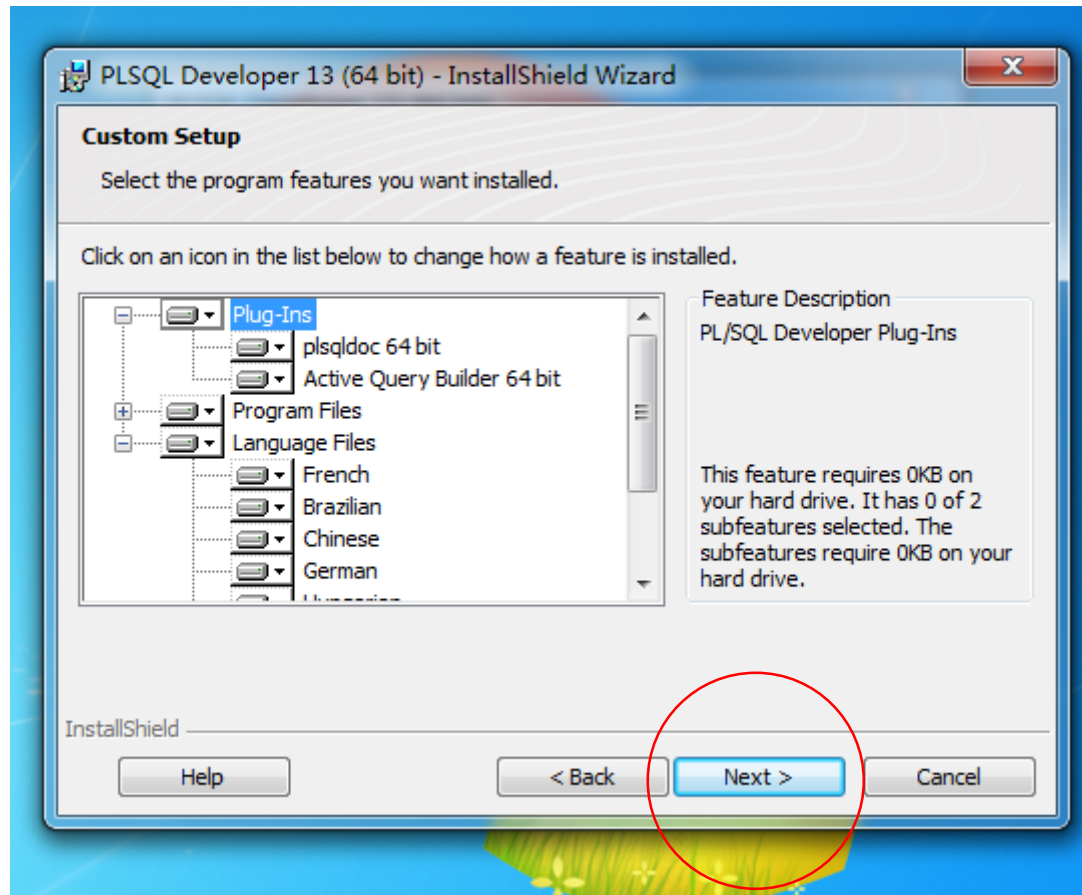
PLSQL Developer 13 (64 bit) - InstallShield Wizard

Custom Setup

Select the program features you want installed.

Click on an icon in the list below to change how a feature is installed.

Plug-Ins
plsqldoc 64 bit
Active Query Builder 64 bit
Program Files
Language Files
French
Brazilian
Chinese
German
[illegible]

Feature Description
PL/SQL Developer Plug-Ins

This feature requires 0KB on your hard drive. It has 0 of 2 subfeatures selected. The subfeatures require 0KB on your hard drive.

InstallShield

Help
< Back
Next >
Cancel